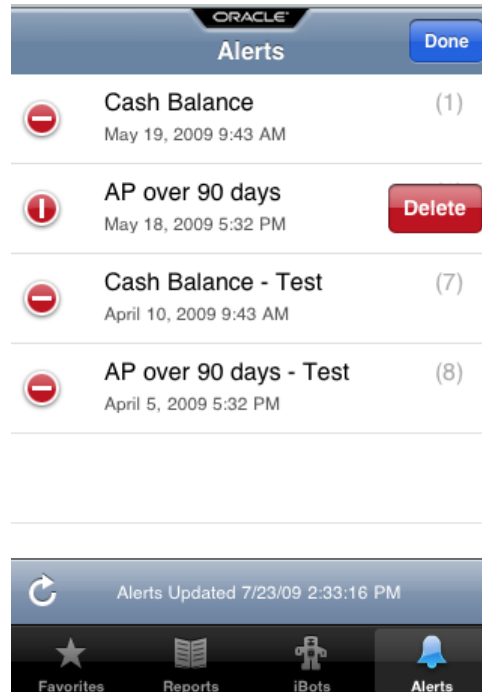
ORACLE
Alerts
Done

Cash Balance (1)
May 19, 2009 9:43 AM

AP over 90 days
May 18, 2009 5:32 PM
Delete

Cash Balance - Test (7)
April 10, 2009 9:43 AM

AP over 90 days - Test (8)
April 5, 2009 5:32 PM

Alerts Updated 7/23/09 2:33:16 PM

Favorites
Reports
iBots
Alerts